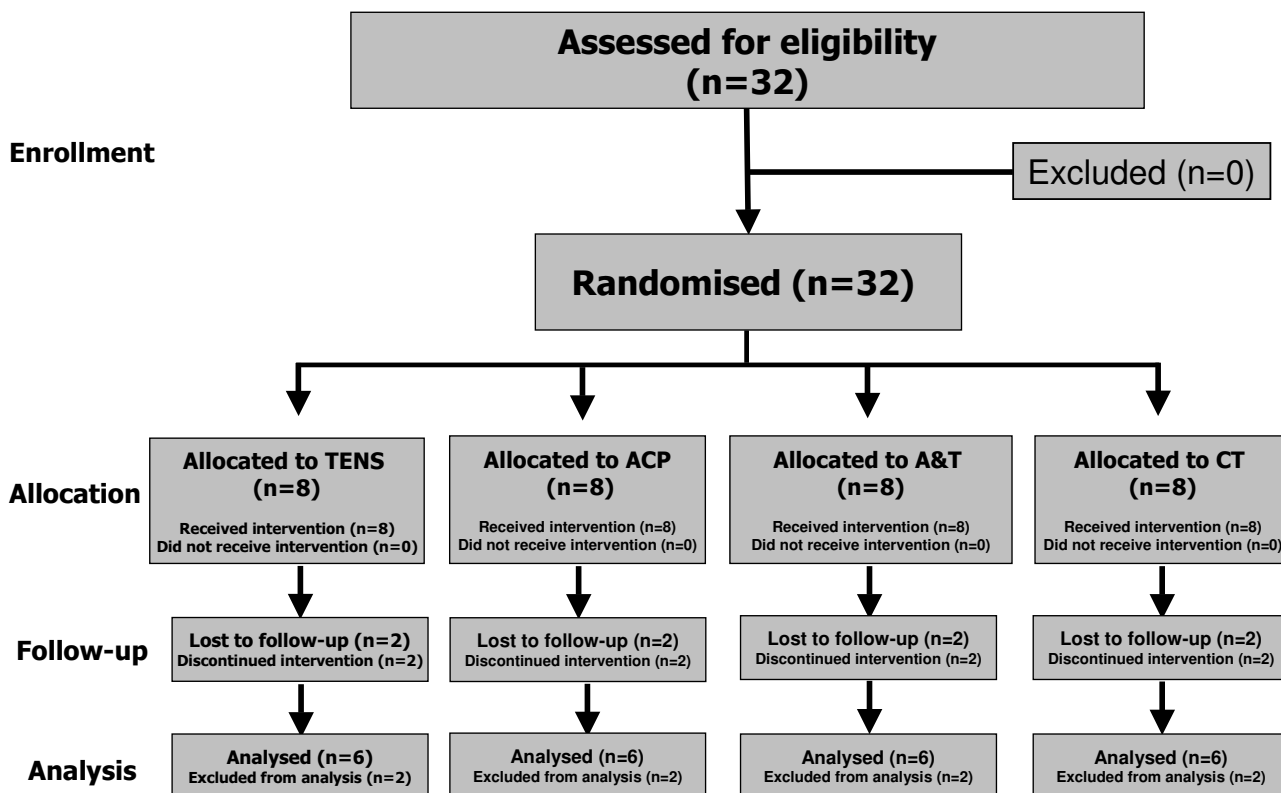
Assessed for eligibility (n=32)

Enrollment

Excluded (n=0)

Randomised (n=32)

Allocation

Allocated to TENS (n=8)
Received intervention (n=8)
Did not receive intervention (n=0)

Allocated to ACP (n=8)
Received intervention (n=8)
Did not receive intervention (n=0)

Allocated to A&T (n=8)
Received intervention (n=8)
Did not receive intervention (n=0)

Allocated to CT (n=8)
Received intervention (n=8)
Did not receive intervention (n=0)

Follow-up

Lost to follow-up (n=2)
Discontinued intervention (n=2)

Lost to follow-up (n=2)
Discontinued intervention (n=2)

Lost to follow-up (n=2)
Discontinued intervention (n=2)

Lost to follow-up (n=2)
Discontinued intervention (n=2)

Analysis

Analysed (n=6)
Excluded from analysis (n=2)

Analysed (n=6)
Excluded from analysis (n=2)

Analysed (n=6)
Excluded from analysis (n=2)

Analysed (n=6)
Excluded from analysis (n=2)